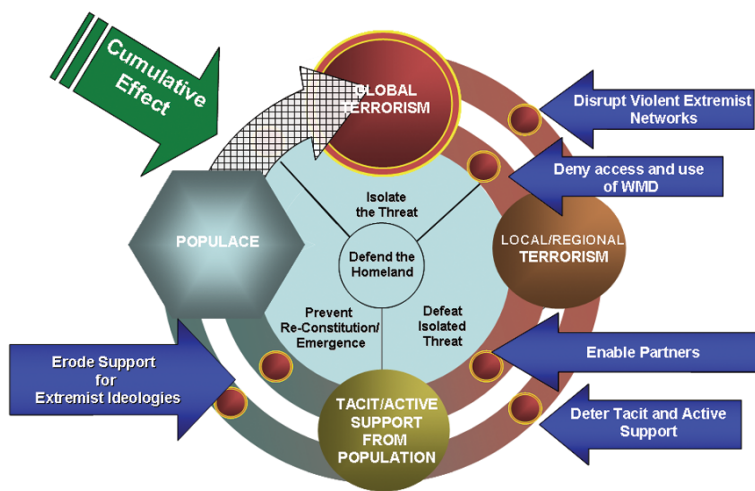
Cumulative Effect

GLOBAL TERRORISM

Disrupt Violent Extremist Networks

Deny access and use of WMD

Isolate the Threat

POPULACE

Defend the Homeland

LOCAL/REGIONAL TERRORISM

Prevent Re-Constitution/ Emergence

Defeat Isolated Threat

Erode Support for Extremist Ideologies

Enable Partners

TACIT/ACTIVE SUPPORT FROM POPULATION

Deter Tacit and Active Support